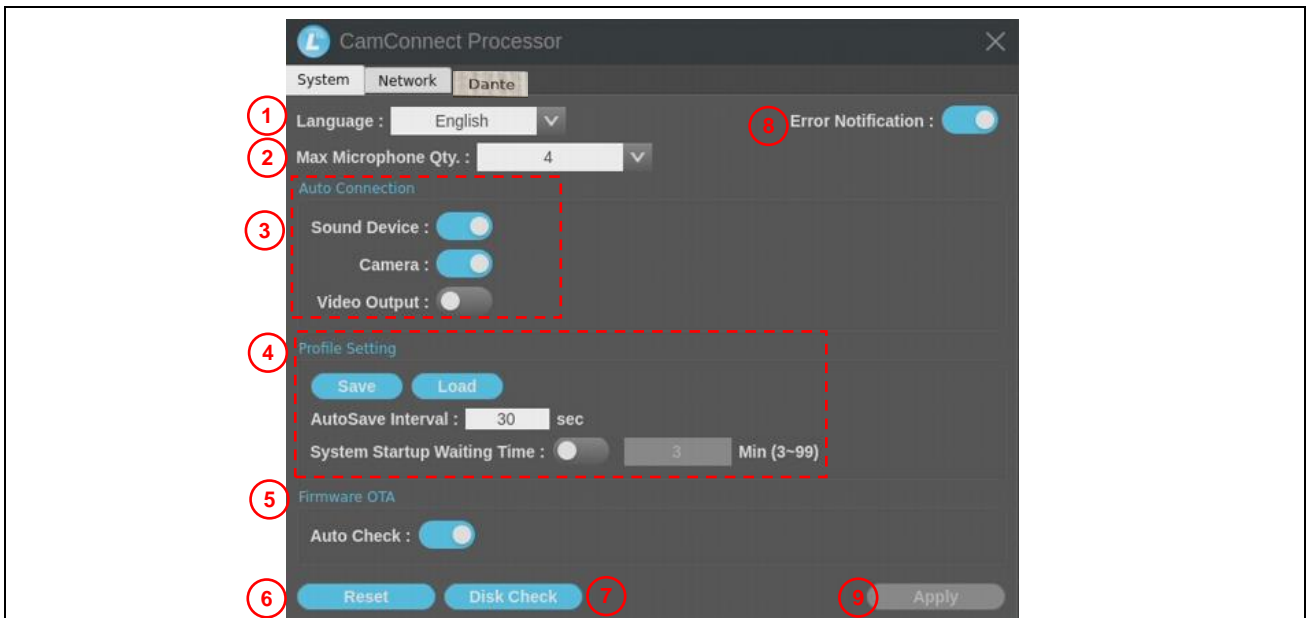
CamConnect Processor

System Network Dante

1 Language : English

8 Error Notification :

2 Max Microphone Qty. : 4

Auto Connection

3 Sound Device :

Camera :

Video Output :

4 Profile Setting

Save Load

AutoSave Interval : 30 sec

System Startup Waiting Time : 3 Min (3~99)

5 Firmware OTA

Auto Check :

6 Reset Disk Check 7

9 Apply